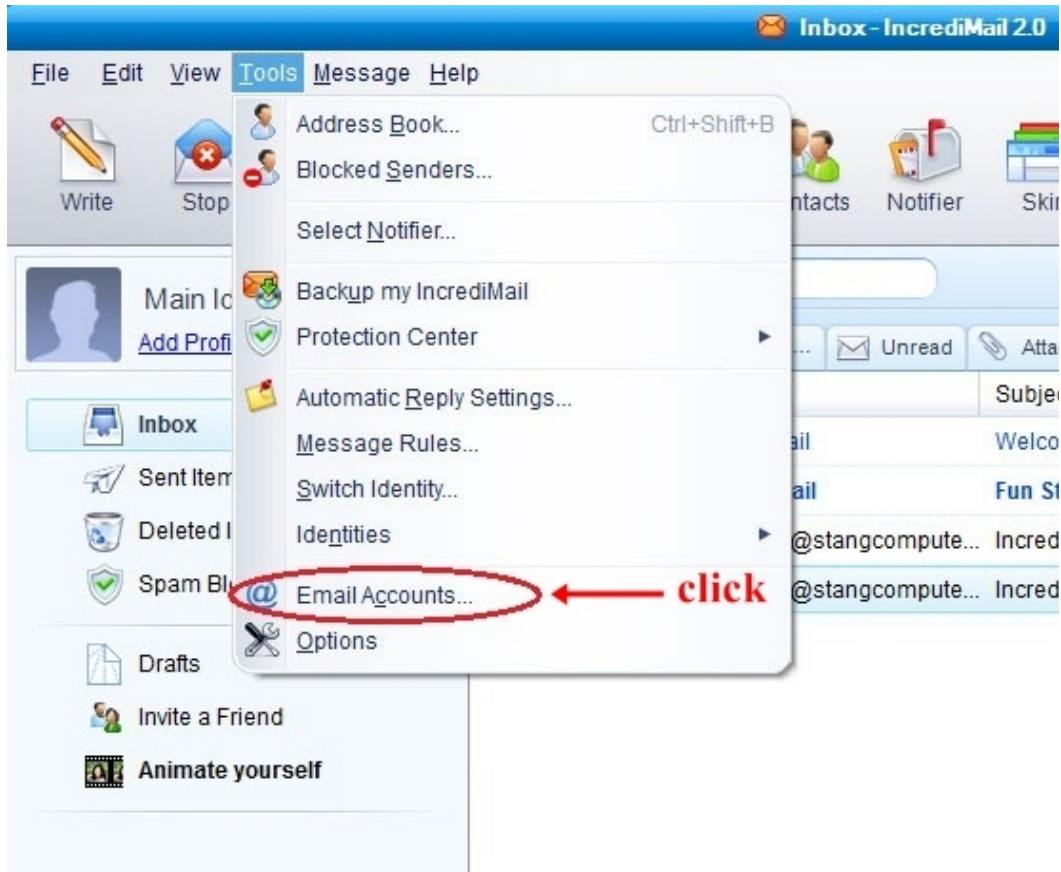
Inbox - IncrediMail 2.0

File Edit View Tools Message Help

Write Stop

ntacts Notifier Ski

Address Book... Ctrl+Shift+B
Blocked Senders...
Select Notifier...
Backup my IncrediMail
Protection Center
Automatic Reply Settings...
Message Rules...
Switch Identity...
Identities
Email Accounts...
Options

click

Main Id
Add Profi

Inbox
Sent Item
Deleted I
Spam Bl
Drafts
Invite a Friend
Animate yourself

... Unread Atta

Subjec
ail Welco
ail Fun St
@stangcompute... Incred
@stangcompute... Incred